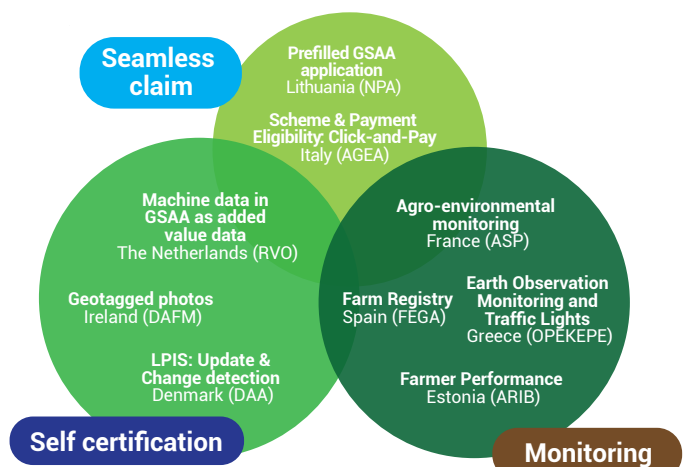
Seamless claim

Prefilled GSAA application
Lithuania (NPA)

Scheme & Payment Eligibility: Click-and-Pay
Italy (AGEA)

Machine data in GSAA as added value data
The Netherlands (RVO)

Geotagged photos
Ireland (DAFM)

LPIS: Update & Change detection
Denmark (DAA)

Agro-environmental monitoring
France (ASP)

Farm Registry
Spain (FEGA)

Earth Observation Monitoring and Traffic Lights
Greece (OPEKEPE)

Farmer Performance
Estonia (ARIB)

Self certification

Monitoring